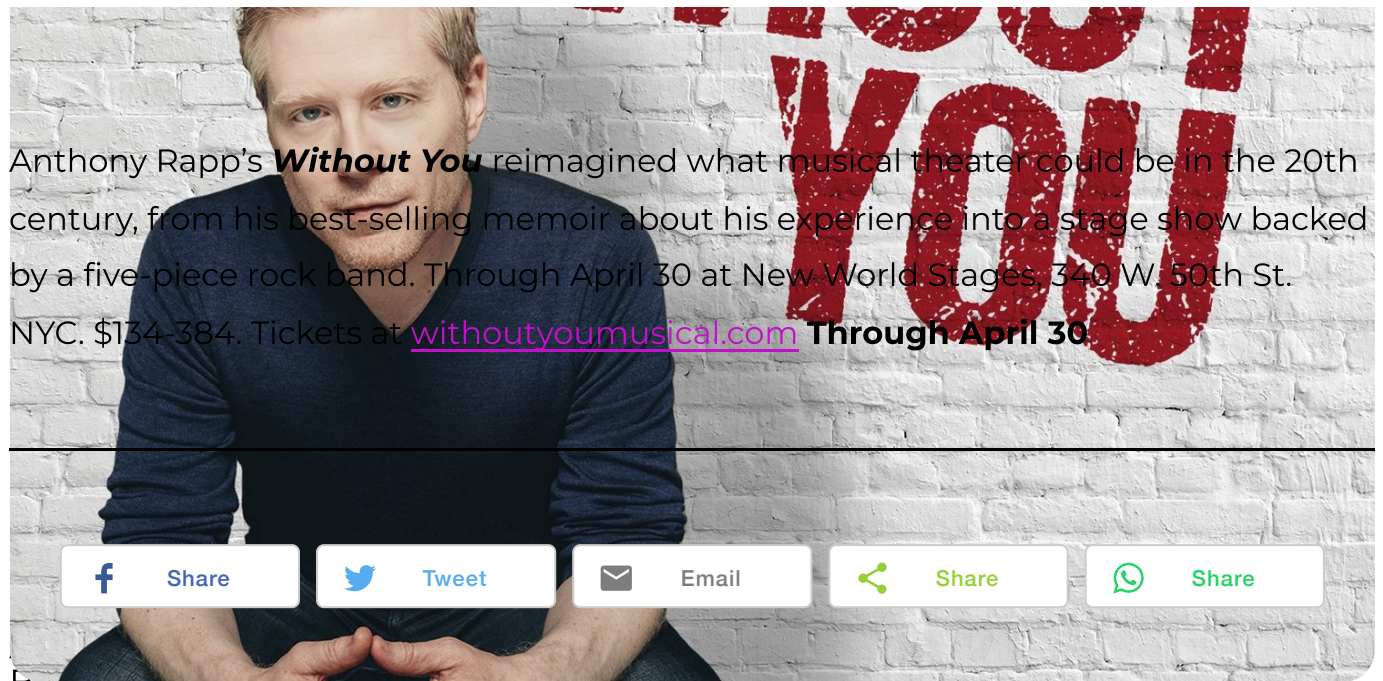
YOU

Anthony Rapp's ***Without You*** reimagined what musical theater could be in the 20th century, from his best-selling memoir about his experience into a stage show backed by a five-piece rock band. Through April 30 at New World Stages, 340 W. 50th St. NYC. $134-384. Tickets at withoutyoumusical.com **Through April 30**

Share Tweet Email Share Share